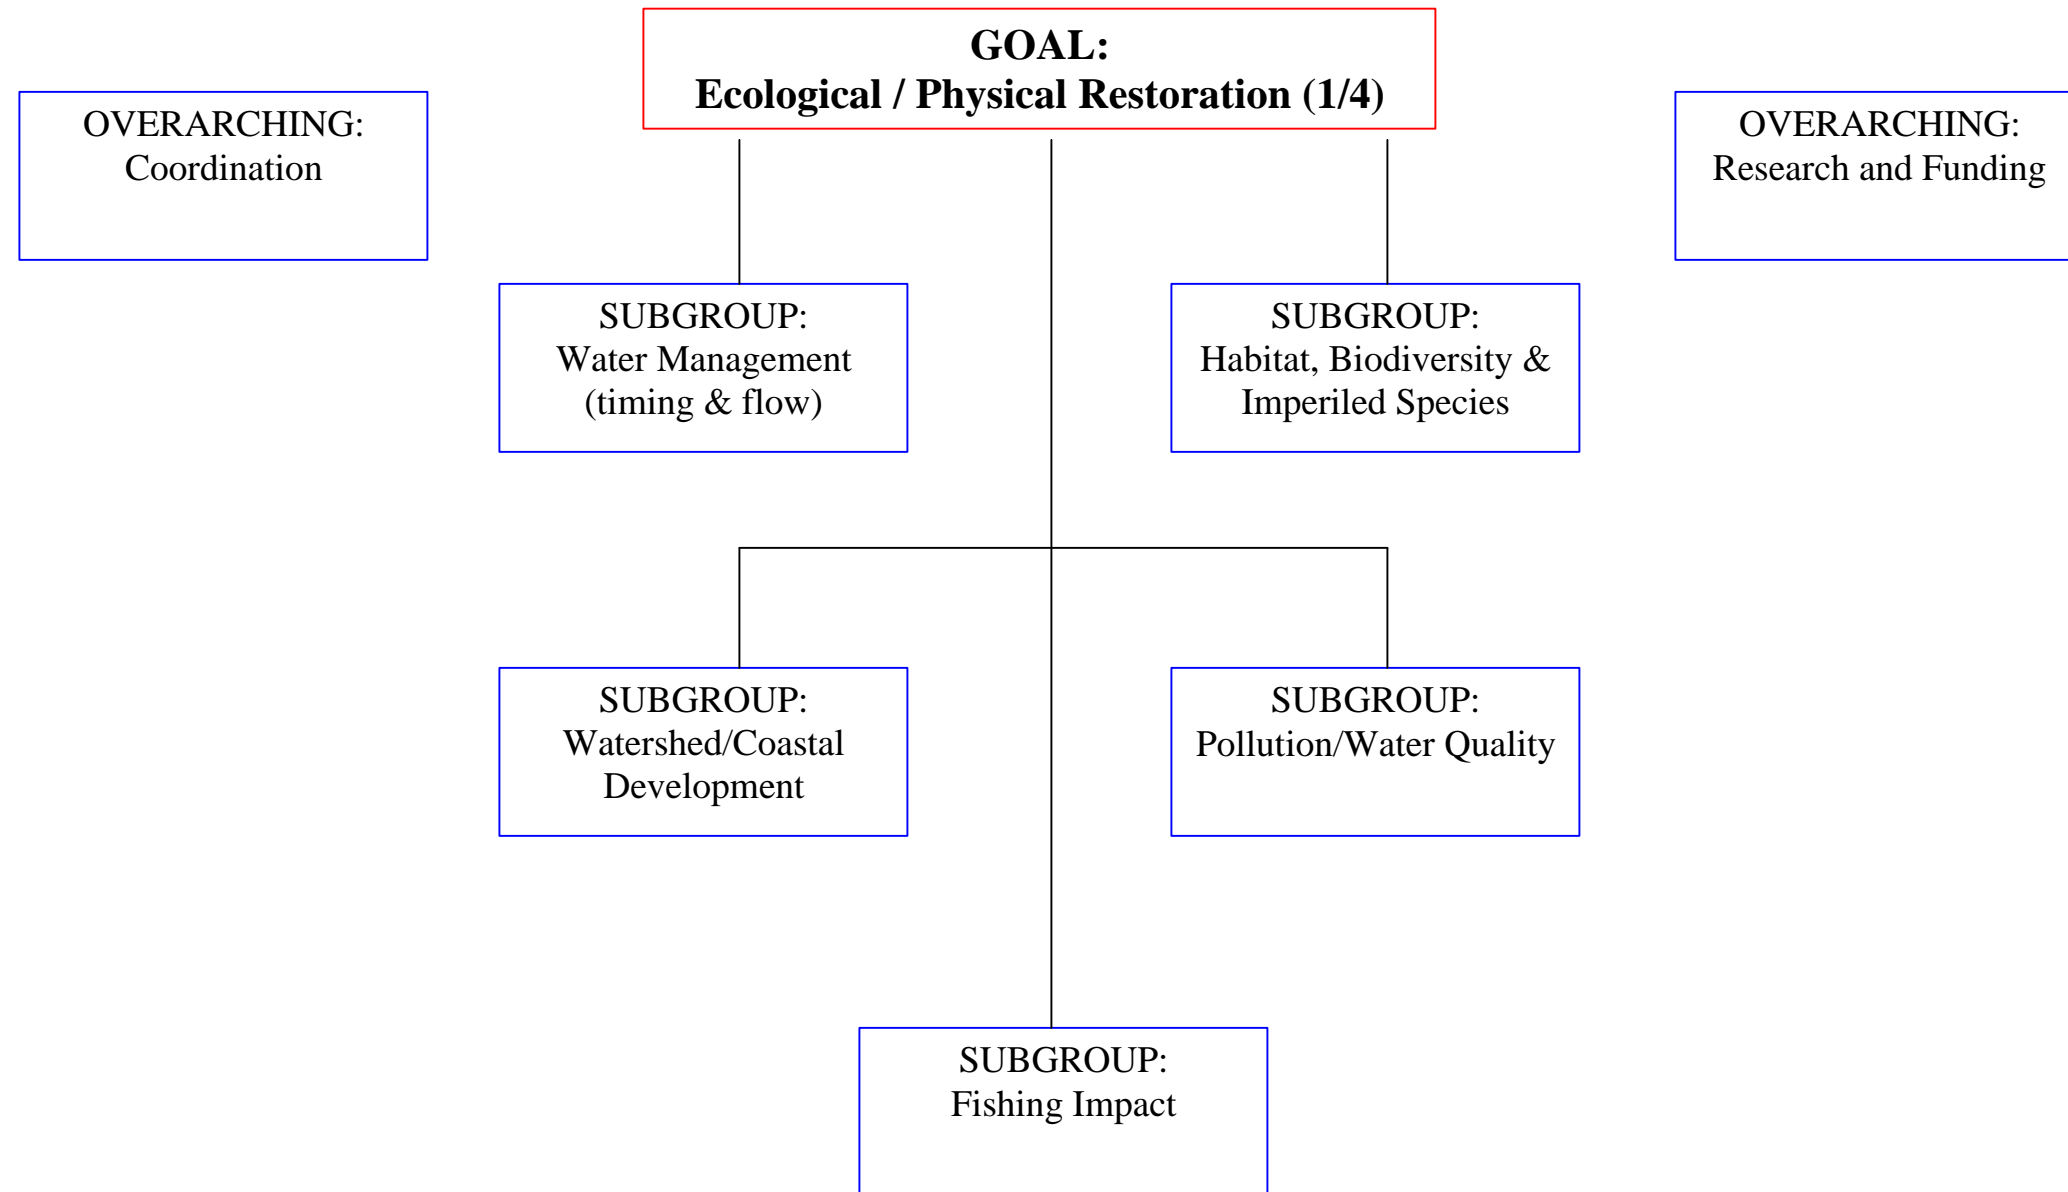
OVERARCHING:
Coordination

GOAL:
Ecological / Physical Restoration (1/4)

OVERARCHING:
Research and Funding

SUBGROUP:
Water Management
(timing & flow)

SUBGROUP:
Habitat, Biodiversity &
Imperiled Species

SUBGROUP:
Watershed/Coastal
Development

SUBGROUP:
Pollution/Water Quality

SUBGROUP:
Fishing Impact